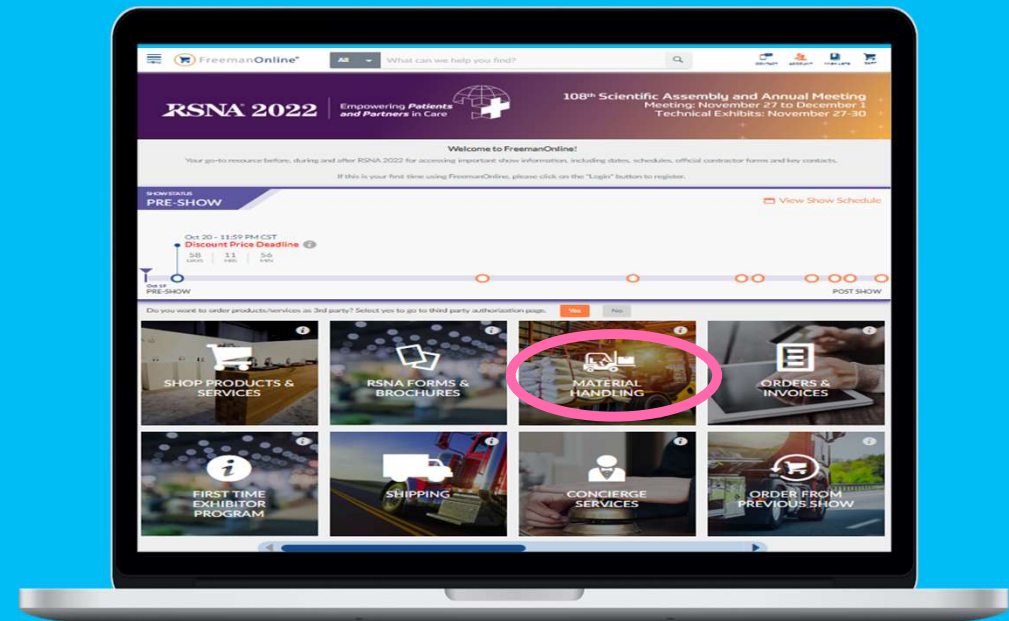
FreemanOnline®

All

What can we help you find?

RSNA 2022

Empowering Patients and Partners in Care

108th Scientific Assembly and Annual Meeting
Meeting: November 27 to December 1
Technical Exhibits: November 27-30

Welcome to FreemanOnline!

Your go-to resource before, during and after RSNA 2022 for accessing important show information, including dates, schedules, official contractor forms and key contacts.

If this is your first time using FreemanOnline, please click on the "Login" button to register.

SHOW STATUS
PRE-SHOW

View Show Schedule

Oct 20 - 11:59 PM CST
Discount Price Deadline

58 DAYS | 11 HRS | 56 MIN

Oct 17
PRE-SHOW

POST SHOW

Do you want to order products/services as 3rd party? Select yes to go to third party authorization page.

Yes

No

SHOP PRODUCTS & SERVICES

RSNA FORMS & BROCHURES

MATERIAL HANDLING

ORDERS & INVOICES

FIRST TIME EXHIBITOR PROGRAM

SHIPPING

CONCIERGE SERVICES

ORDER FROM PREVIOUS SHOW